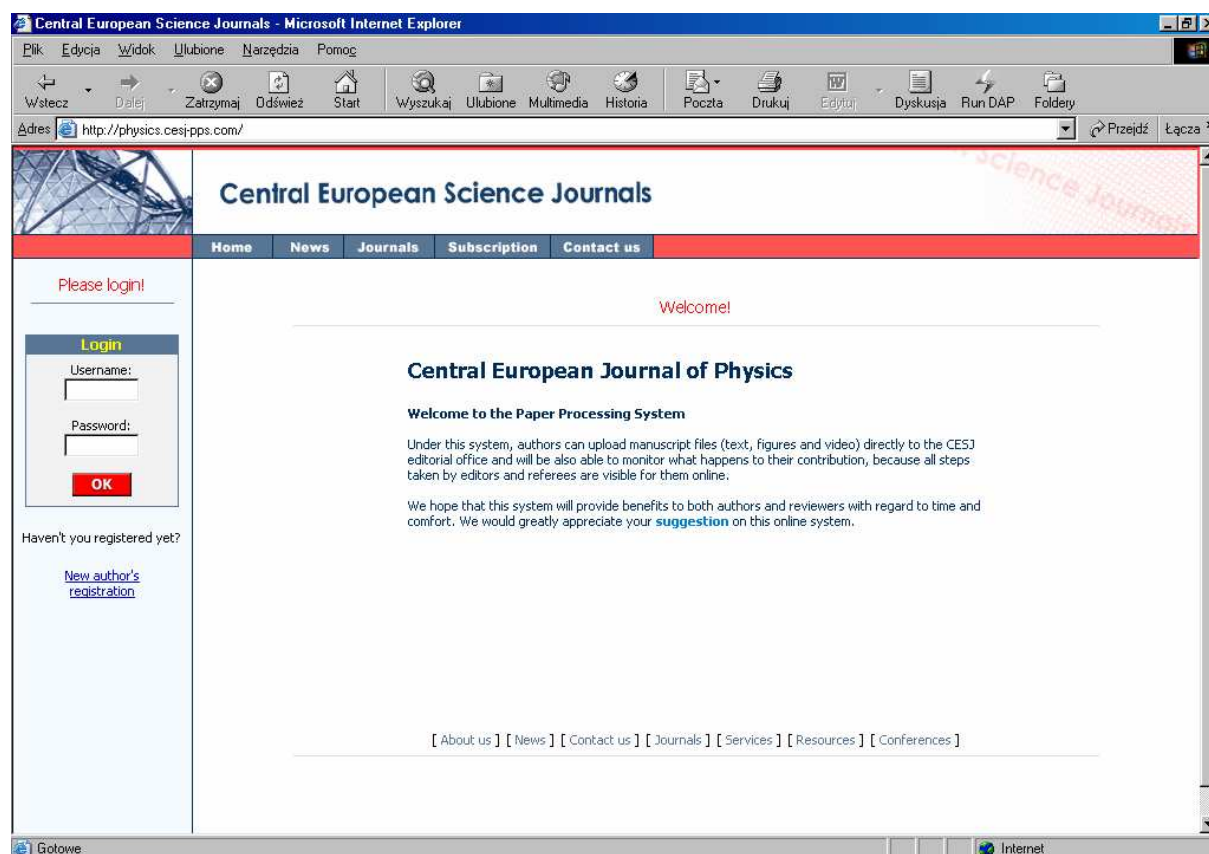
Central European Science Journals - Microsoft Internet Explorer

Plik Edycja Widok Ulubione Narzędzia Pomoc

Wstecz Dalej Zatrzymaj Odśwież Start Wyszukaj Ulubione Multimedia Historia Poczta Drukuj Edytuj Dyskusja Run DAP Foldery

Adres http://physics.cesj-pps.com/ Przejdź Łącza

Central European Science Journals

Science Journals

Home News Journals Subscription Contact us

Please login!

Login
Username:
Password:
OK

Haven't you registered yet?

New author's registration

Welcome!

Central European Journal of Physics

Welcome to the Paper Processing System

Under this system, authors can upload manuscript files (text, figures and video) directly to the CESJ editorial office and will be also able to monitor what happens to their contribution, because all steps taken by editors and referees are visible for them online.

We hope that this system will provide benefits to both authors and reviewers with regard to time and comfort. We would greatly appreciate your suggestion on this online system.

[ About us ] [ News ] [ Contact us ] [ Journals ] [ Services ] [ Resources ] [ Conferences ]

Gotowe

Internet